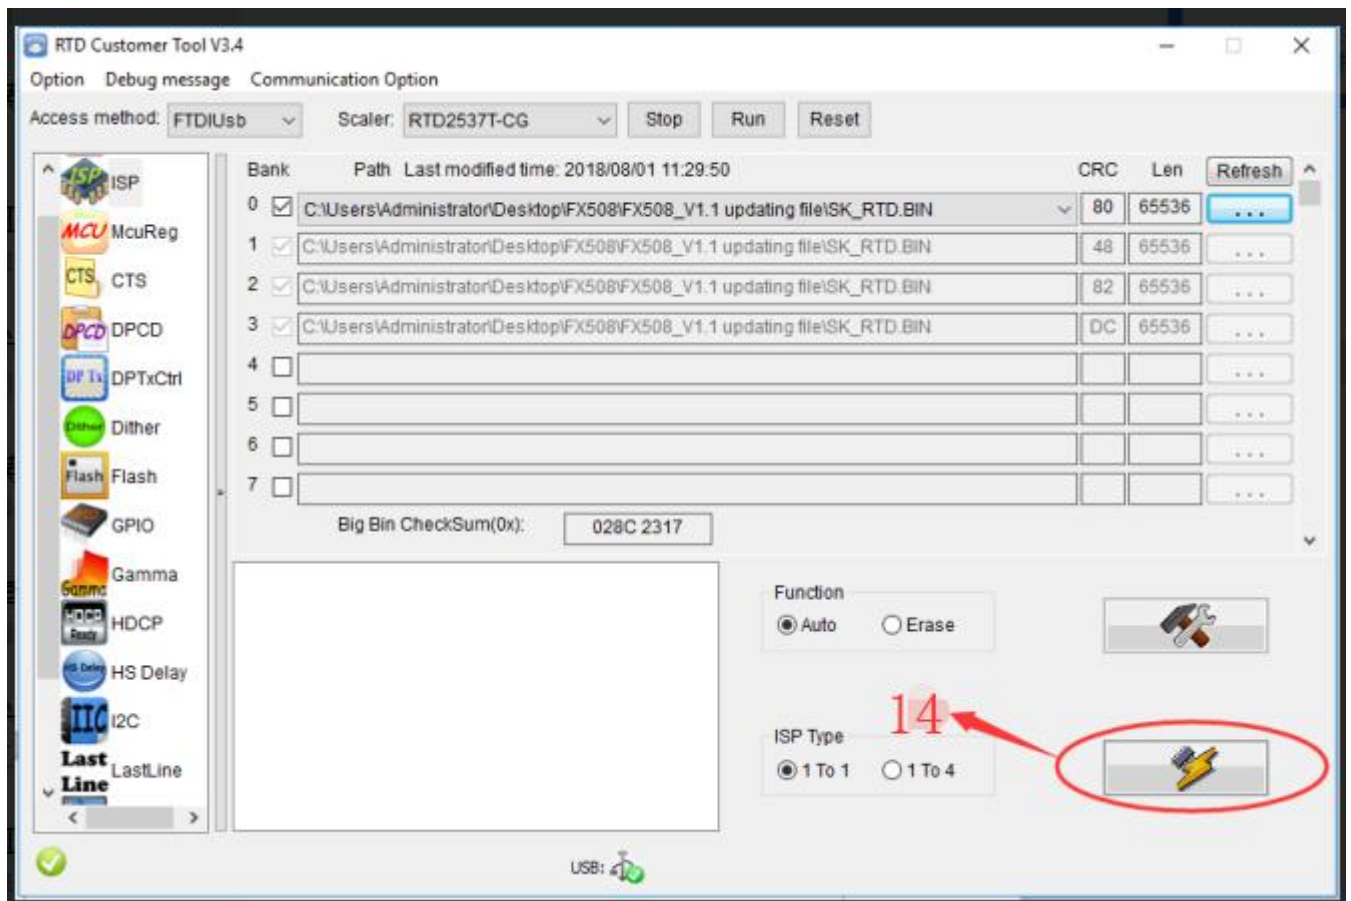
RTD Customer Tool V3.4

Option Debug message Communication Option

Access method: FTDIUsb Scaler: RTD2537T-CG Stop Run Reset

ISP
MCU McuReg
CTS CTS
DPCD DPCD
DP Tx DPTxCtrl
Dither Dither
Flash Flash
GPIO
Gamma Gamma
HDCP Ready HDCP
HS Delay HS Delay
IIC I2C
Last Line LastLine

| Bank | | Path Last modified time: 2018/08/01 11:29:50 | CRC | Len | Refresh |
|---|---|---|---|---|---|
| 0 | ☑ | C:\Users\Administrator\Desktop\FX508\FX508_V1.1 updating file\SK_RTD.BIN | 80 | 65536 | ... |
| 1 | ☑ | C:\Users\Administrator\Desktop\FX508\FX508_V1.1 updating file\SK_RTD.BIN | 48 | 65536 | ... |
| 2 | ☑ | C:\Users\Administrator\Desktop\FX508\FX508_V1.1 updating file\SK_RTD.BIN | 82 | 65536 | ... |
| 3 | ☑ | C:\Users\Administrator\Desktop\FX508\FX508_V1.1 updating file\SK_RTD.BIN | DC | 65536 | ... |
| 4 | ☐ | | | | ... |
| 5 | ☐ | | | | ... |
| 6 | ☐ | | | | ... |
| 7 | ☐ | | | | ... |

Big Bin CheckSum(0x): 028C 2317

Function
Auto Erase

14

ISP Type
1 To 1 1 To 4

USB: